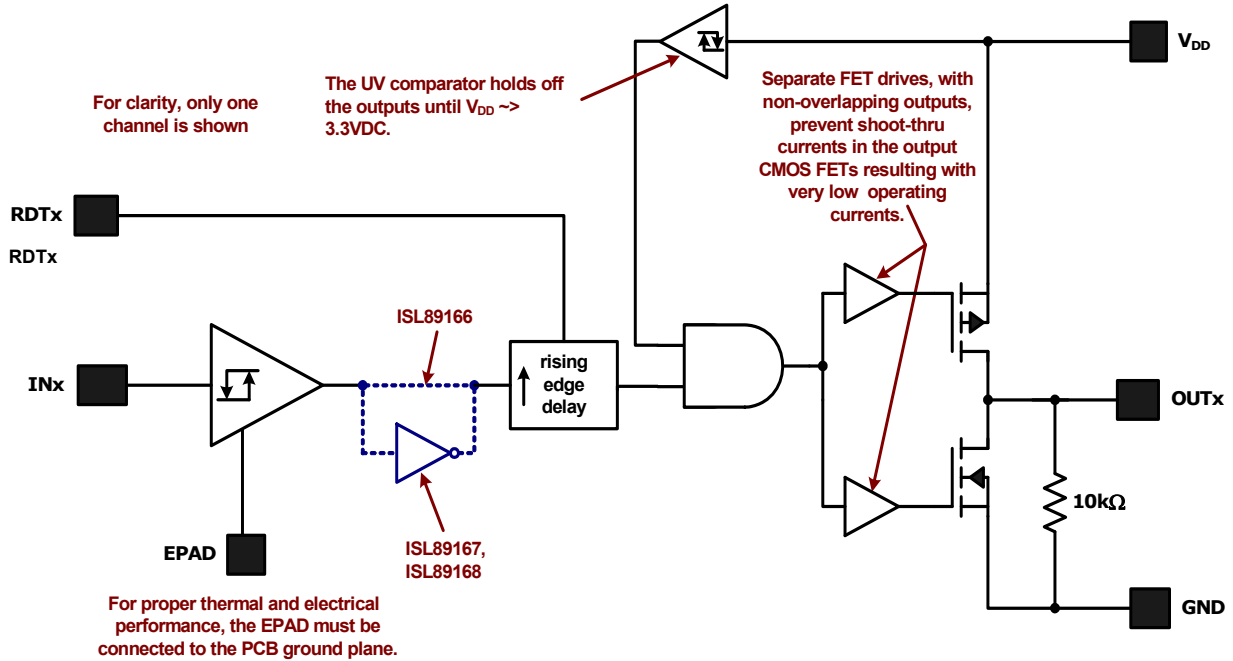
$V_{DD}$

The UV comparator holds off the outputs until $V_{DD}$ ~> 3.3VDC.

For clarity, only one channel is shown

Separate FET drives, with non-overlapping outputs, prevent shoot-thru currents in the output CMOS FETs resulting with very low operating currents.

RDTx

RDTx

ISL89166

INx

rising edge delay

OUTx

10kΩ

ISL89167, ISL89168

EPAD

For proper thermal and electrical performance, the EPAD must be connected to the PCB ground plane.

GND